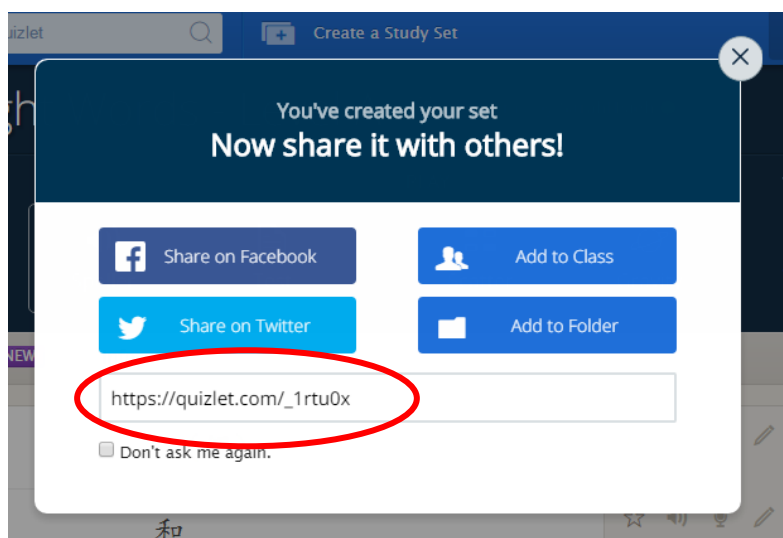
uizlet

Create a Study Set

gh

You've created your set
Now share it with others!

Share on Facebook

Add to Class

Share on Twitter

Add to Folder

https://quizlet.com/_1rtu0x

Don't ask me again.

NEW

和